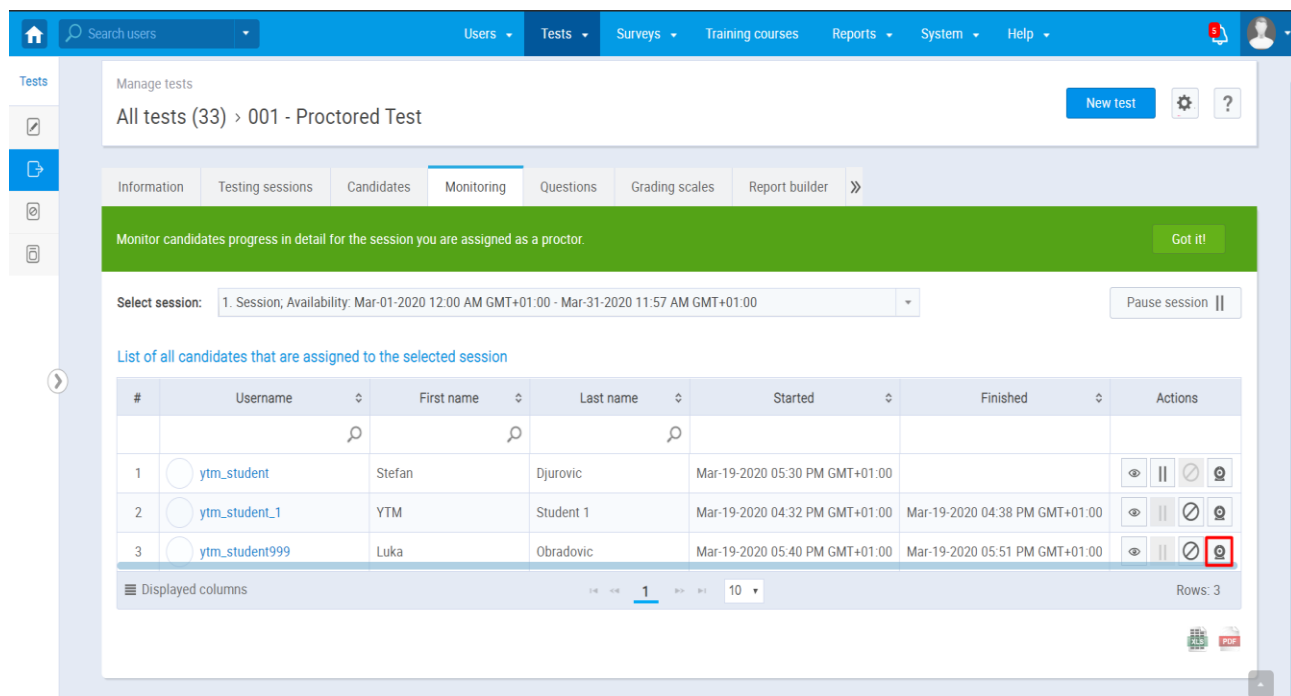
Search users

Users Tests Surveys Training courses Reports System Help

5

Tests

Manage tests

All tests (33) › 001 - Proctored Test

New test

?

Information | Testing sessions | Candidates | Monitoring | Questions | Grading scales | Report builder | »

Monitor candidates progress in detail for the session you are assigned as a proctor.

Got it!

Select session: 1. Session; Availability: Mar-01-2020 12:00 AM GMT+01:00 - Mar-31-2020 11:57 AM GMT+01:00

Pause session

List of all candidates that are assigned to the selected session

| # | Username | First name | Last name | Started | Finished | Actions |
|---|---|---|---|---|---|---|
| 1 | ytm_student | Stefan | Djurovic | Mar-19-2020 05:30 PM GMT+01:00 | | |
| 2 | ytm_student_1 | YTM | Student 1 | Mar-19-2020 04:32 PM GMT+01:00 | Mar-19-2020 04:38 PM GMT+01:00 | |
| 3 | ytm_student999 | Luka | Obradovic | Mar-19-2020 05:40 PM GMT+01:00 | Mar-19-2020 05:51 PM GMT+01:00 | |

Displayed columns

1

10

Rows: 3

PDF